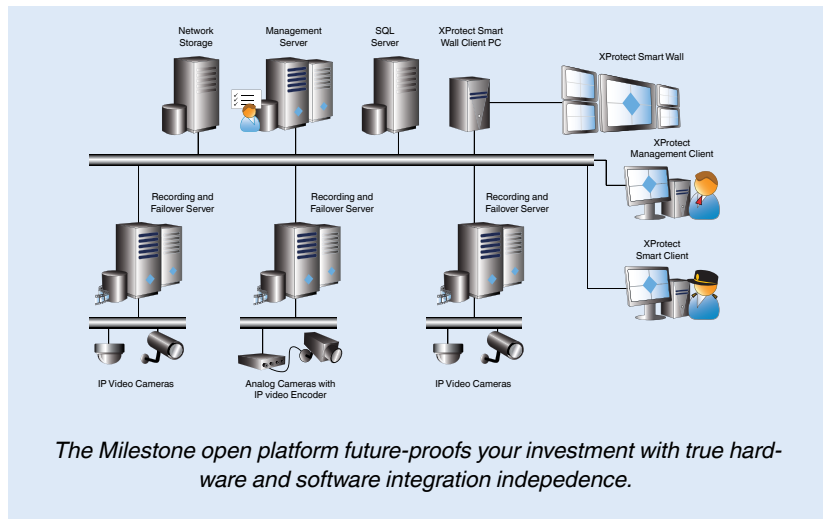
Network Storage

Management Server

SQL Server

XProtect Smart Wall Client PC

XProtect Smart Wall

XProtect Management Client

XProtect Smart Client

Recording and Failover Server

Recording and Failover Server

Recording and Failover Server

IP Video Cameras

Analog Cameras with IP video Encoder

IP Video Cameras

The Milestone open platform future-proofs your investment with true hardware and software integration indepedence.